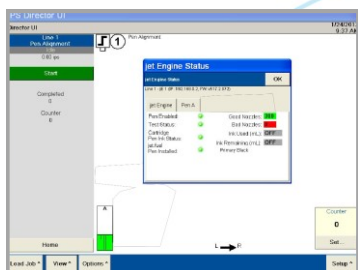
PS Director UI
Director UI
1/24/2017
9:27 AM
Line 1
Pen Alignment
0.00 ips
Start
Completed
0
Counter
0
Pen Alignment
1
jet Engine Status
jet Engine Status
OK
Line 1 (IP 192.168.0.2; FW v1.1.3.3)
jet Engine
Pen A
Pen Enabled
Test Status
Cartridge
Pen Ink Status
jet Nel
Pen Installed
Good Nozzles
Bad Nozzles
Ink Used (mL)
Ink Remaining (mL)
Primary Black
OFF
OFF
Home
L → R
Counter
0
Set...
Load Job *
View *
Options *
Setup *